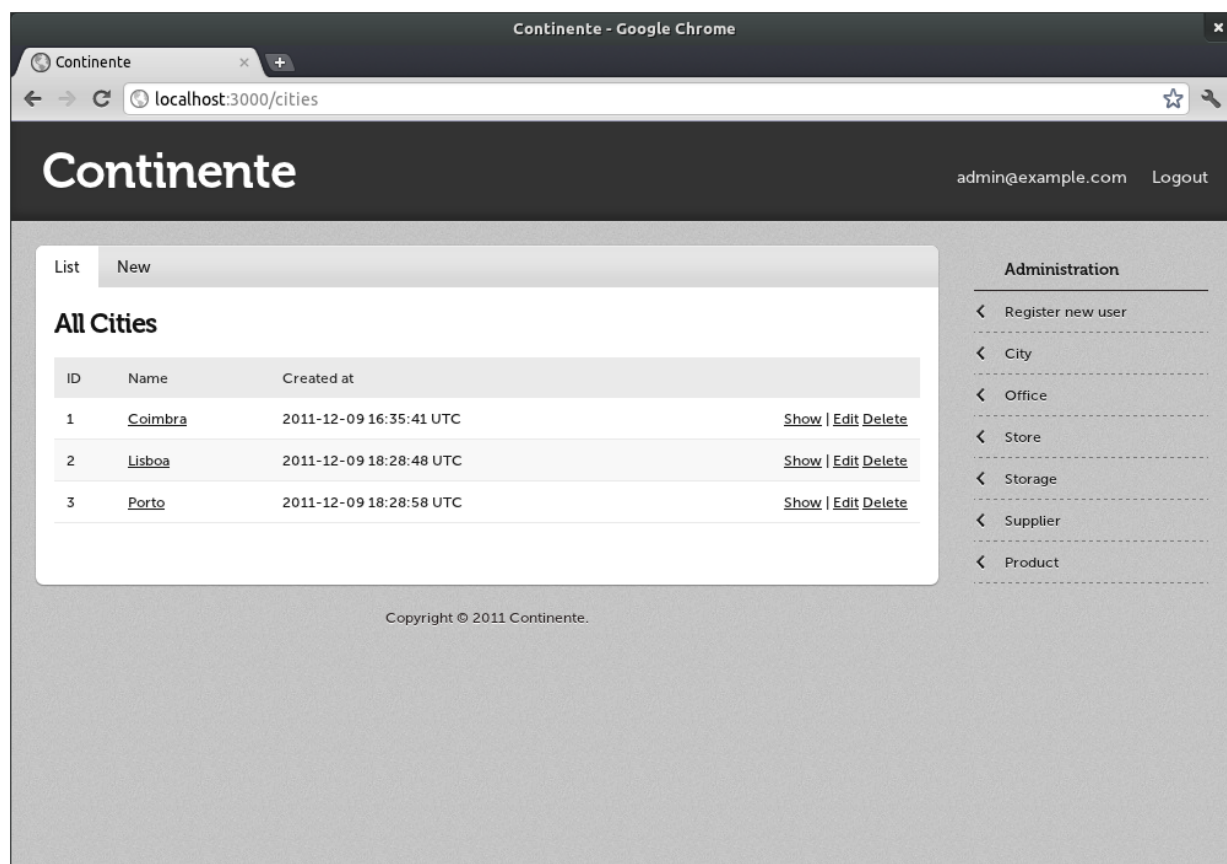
Continente - Google Chrome

Continente ×

localhost:3000/cities

Continente

admin@example.com Logout

List New

All Cities

| ID | Name | Created at | |
|---|---|---|---|
| 1 | Coimbra | 2011-12-09 16:35:41 UTC | Show \| Edit Delete |
| 2 | Lisboa | 2011-12-09 18:28:48 UTC | Show \| Edit Delete |
| 3 | Porto | 2011-12-09 18:28:58 UTC | Show \| Edit Delete |

Copyright © 2011 Continente.

Administration

Register new user

City

Office

Store

Storage

Supplier

Product